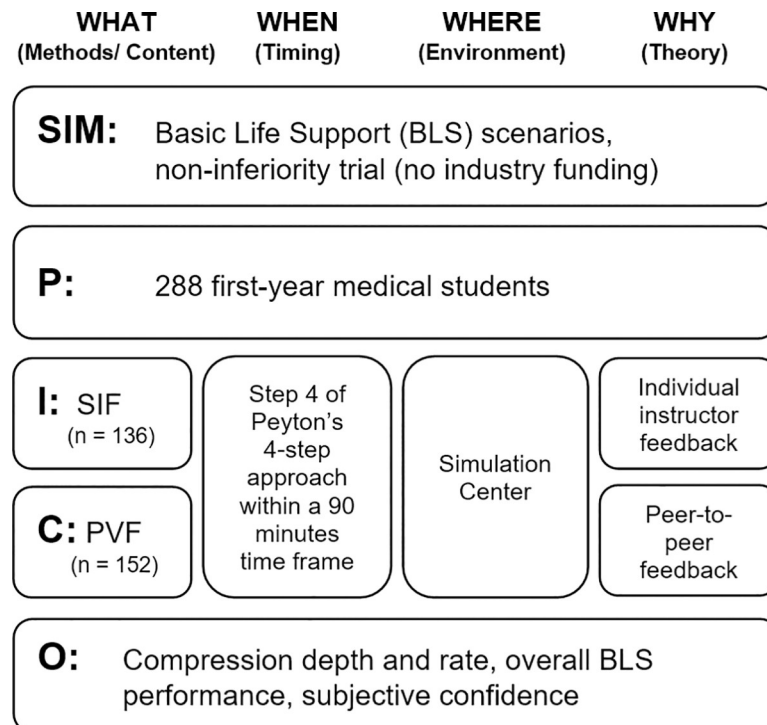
WHAT (Methods/ Content)

WHEN (Timing)

WHERE (Environment)

WHY (Theory)

SIM: Basic Life Support (BLS) scenarios, non-inferiority trial (no industry funding)

P: 288 first-year medical students

I: SIF (n = 136)

C: PVF (n = 152)

Step 4 of Peyton's 4-step approach within a 90 minutes time frame

Simulation Center

Individual instructor feedback

Peer-to-peer feedback

O: Compression depth and rate, overall BLS performance, subjective confidence